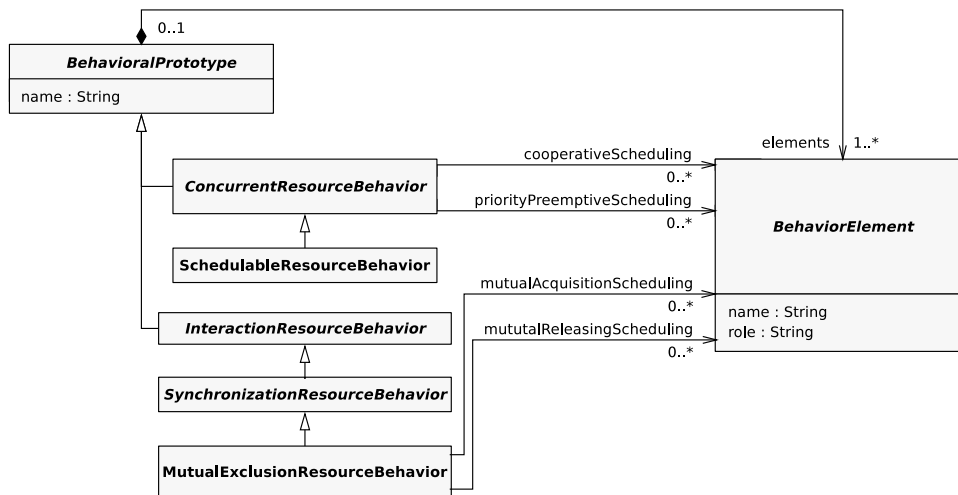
0..1

BehavioralPrototype

name : String

elements 1..*

ConcurrentResourceBehavior

cooperativeScheduling

0..*

priorityPreemptiveScheduling

0..*

BehaviorElement

SchedulableResourceBehavior

mutualAcquisitionScheduling

0..*

name : String
role : String

InteractionResourceBehavior

mututalReleasingScheduling

0..*

SynchronizationResourceBehavior

MutualExclusionResourceBehavior